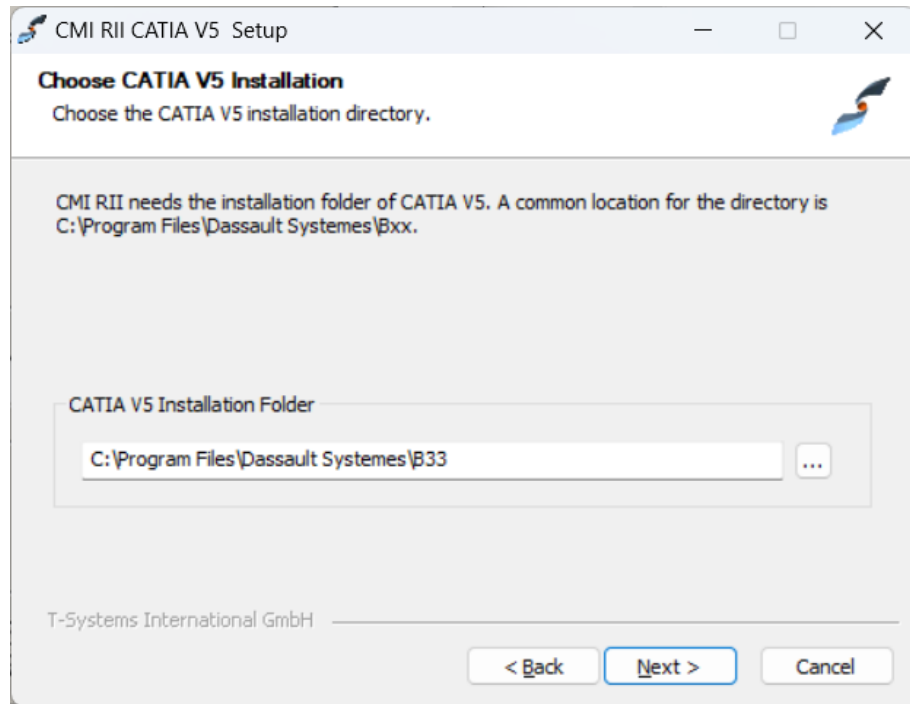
CMI RII CATIA V5 Setup

Choose CATIA V5 Installation
Choose the CATIA V5 installation directory.

CMI RII needs the installation folder of CATIA V5. A common location for the directory is C:\Program Files\Dassault Systemes\Bxx.

CATIA V5 Installation Folder
C:\Program Files\Dassault Systemes\B33
...

T-Systems International GmbH

< Back
Next >
Cancel